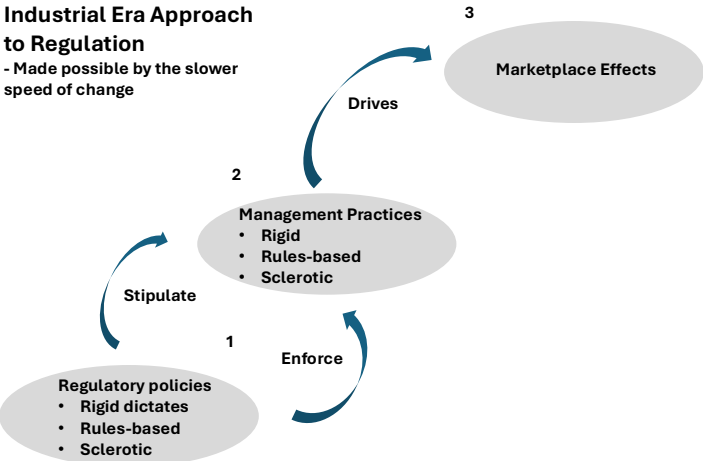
Industrial Era Approach to Regulation
- Made possible by the slower speed of change

3

Marketplace Effects

Drives

2

Management Practices
• Rigid
• Rules-based
• Sclerotic

Stipulate

1

Enforce

Regulatory policies
• Rigid dictates
• Rules-based
• Sclerotic